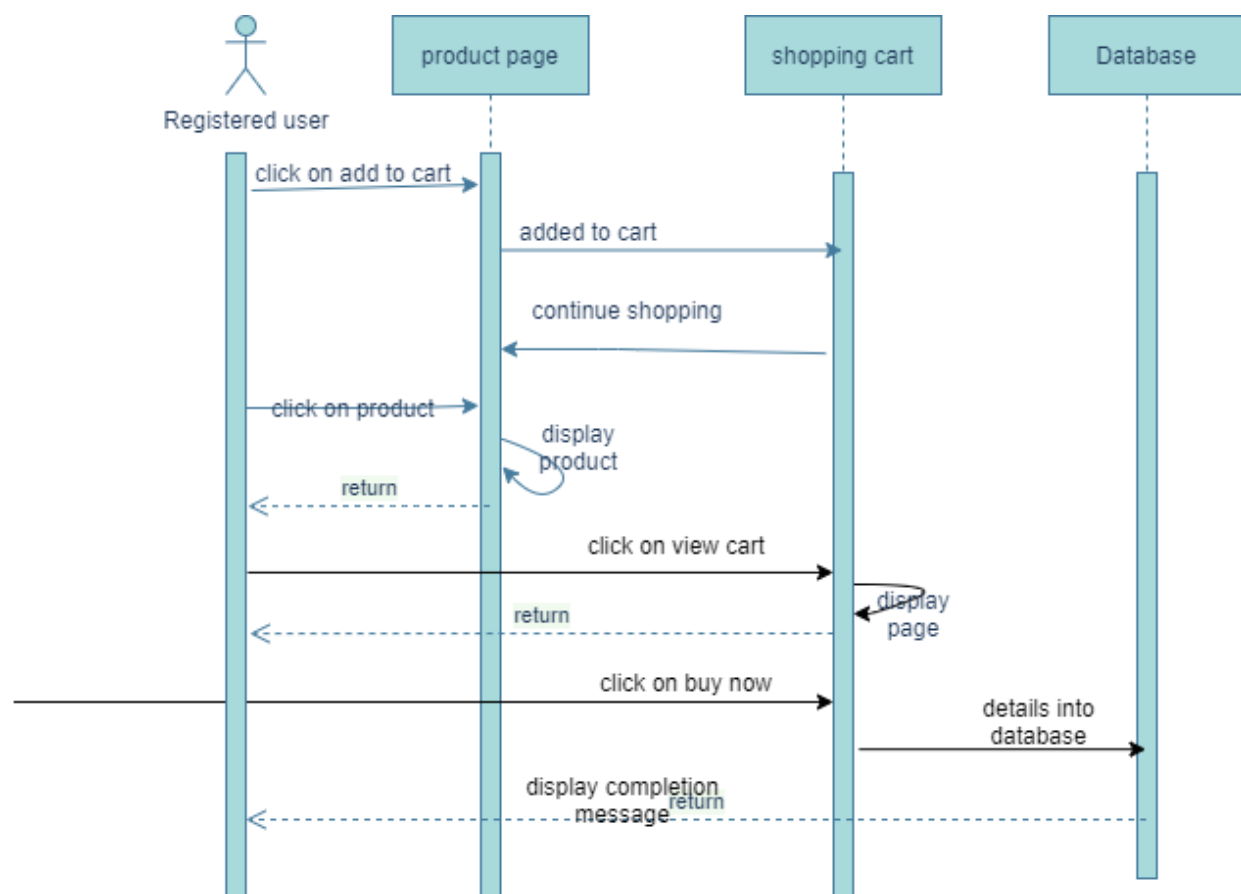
Registered user

product page

shopping cart

Database

click on add to cart

added to cart

continue shopping

click on product

display product

return

click on view cart

display page

return

click on buy now

details into database

display completion message

return